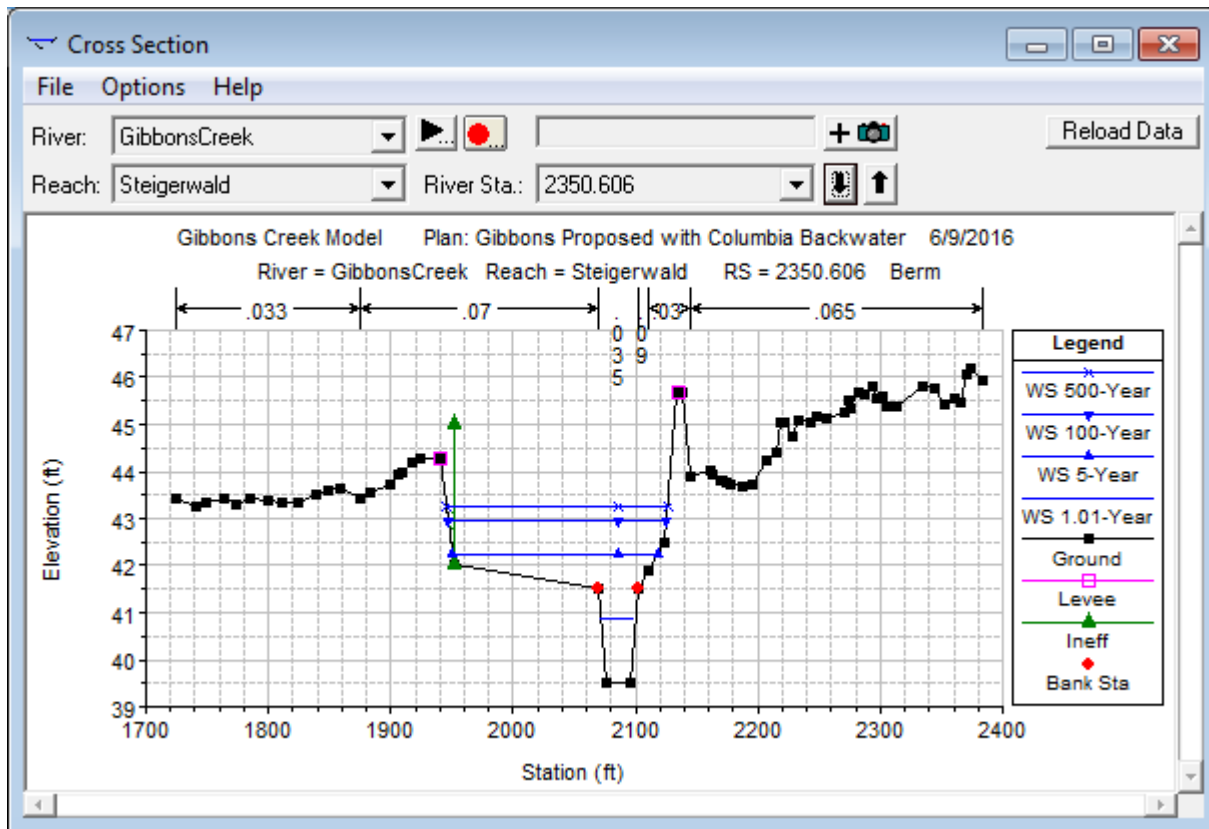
Cross Section

File Options Help

River: GibbonsCreek

Reach: Steigerwald

River Sta.: 2350.606

Reload Data

Gibbons Creek Model Plan: Gibbons Proposed with Columbia Backwater 6/9/2016

River = GibbonsCreek Reach = Steigerwald RS = 2350.606 Berm

.033 .07 .035 .09 .03 .065

Elevation (ft)

47
46
45
44
43
42
41
40
39

1700 1800 1900 2000 2100 2200 2300 2400

Station (ft)

Legend

WS 500-Year

WS 100-Year

WS 5-Year

WS 1.01-Year

Ground

Levee

Ineff

Bank Sta